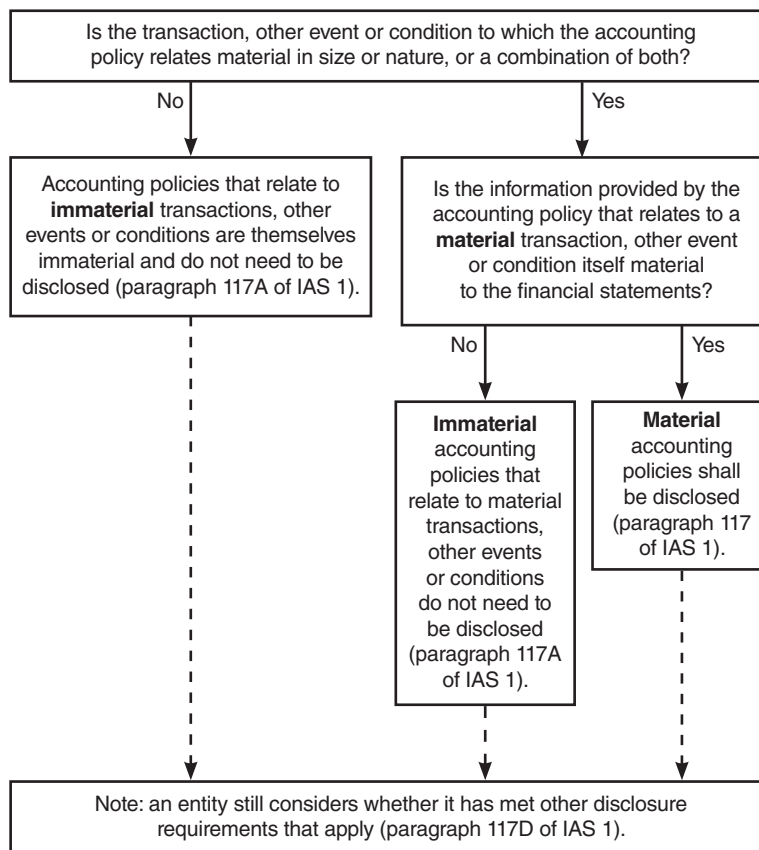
Is the transaction, other event or condition to which the accounting policy relates material in size or nature, or a combination of both?

No

Yes

Accounting policies that relate to **immaterial** transactions, other events or conditions are themselves immaterial and do not need to be disclosed (paragraph 117A of IAS 1).

Is the information provided by the accounting policy that relates to a **material** transaction, other event or condition itself material to the financial statements?

No

Yes

**Immaterial** accounting policies that relate to material transactions, other events or conditions do not need to be disclosed (paragraph 117A of IAS 1).

**Material** accounting policies shall be disclosed (paragraph 117 of IAS 1).

Note: an entity still considers whether it has met other disclosure requirements that apply (paragraph 117D of IAS 1).